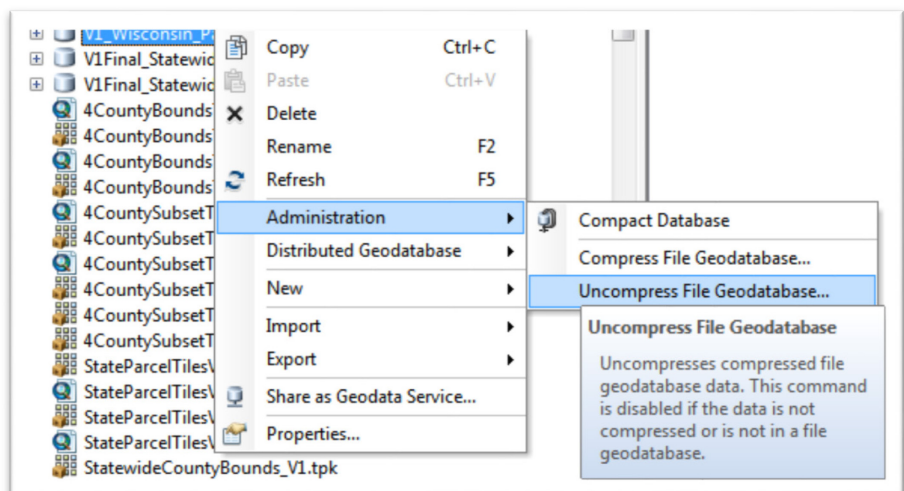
V1_Wisconsin_P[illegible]
V1Final_Statewic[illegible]
V1Final_Statewic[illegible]
4CountyBounds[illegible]
4CountyBounds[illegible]
4CountyBounds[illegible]
4CountyBounds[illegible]
4CountySubsetT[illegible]
4CountySubsetT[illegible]
4CountySubsetT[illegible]
4CountySubsetT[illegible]
4CountySubsetT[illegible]
4CountySubsetT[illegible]
StateParcelTilesV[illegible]
StateParcelTilesV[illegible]
StateParcelTilesV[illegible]
StateParcelTilesV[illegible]
StatewideCountyBounds_V1.tpk

Copy Ctrl+C
Paste Ctrl+V
Delete
Rename F2
Refresh F5
Administration
Distributed Geodatabase
New
Import
Export
Share as Geodata Service...
Properties...

Compact Database
Compress File Geodatabase...
Uncompress File Geodatabase...

Uncompress File Geodatabase

Uncompresses compressed file geodatabase data. This command is disabled if the data is not compressed or is not in a file geodatabase.